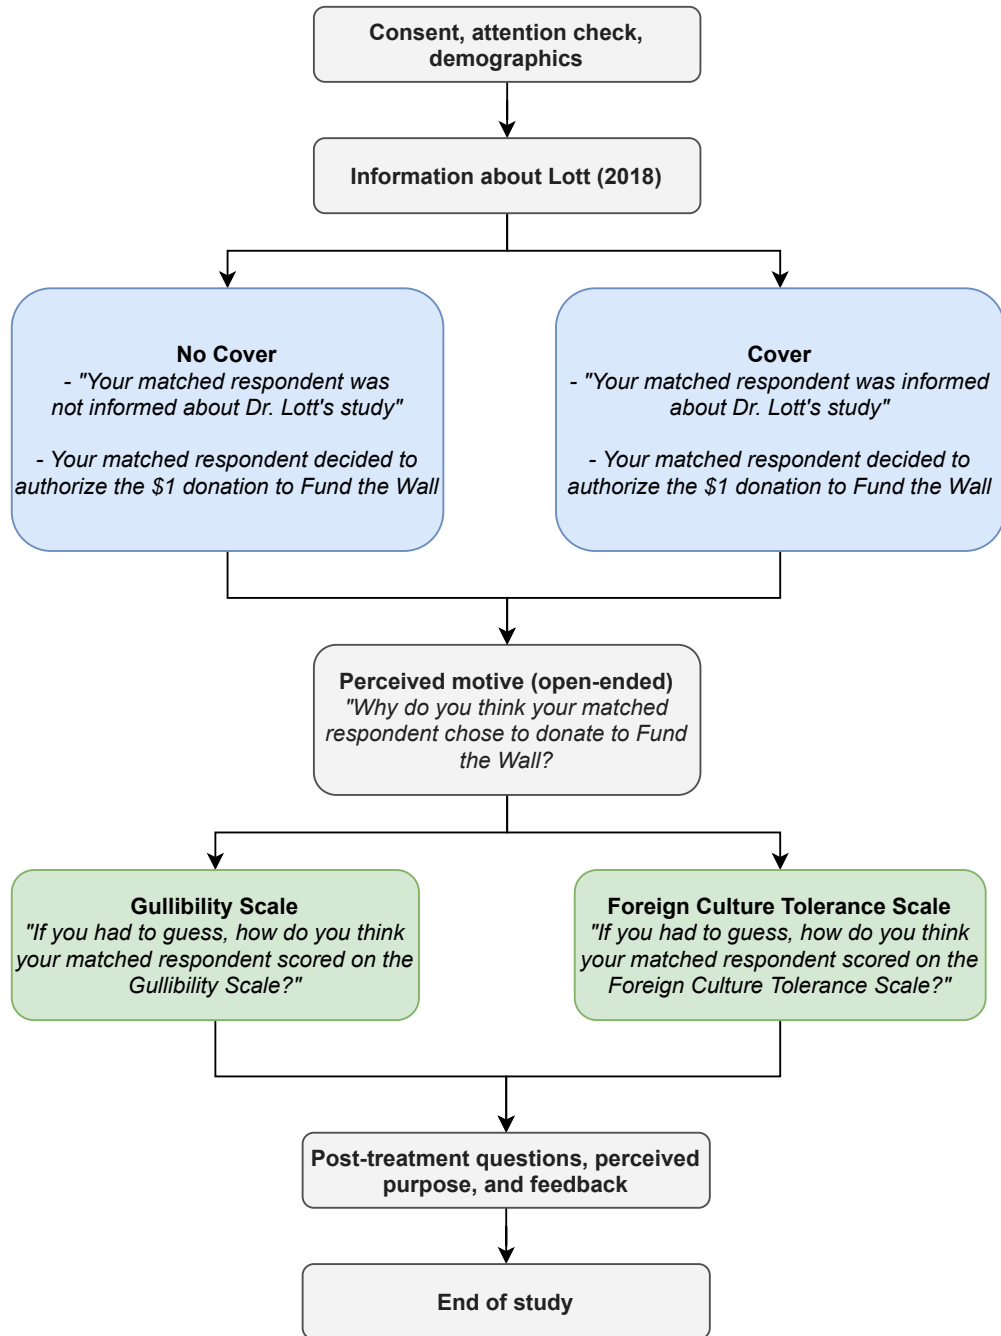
Consent, attention check, demographics

Information about Lott (2018)

No Cover
- "Your matched respondent was not informed about Dr. Lott's study"

- Your matched respondent decided to authorize the \$1 donation to Fund the Wall

Cover
- "Your matched respondent was informed about Dr. Lott's study"

- Your matched respondent decided to authorize the \$1 donation to Fund the Wall

Perceived motive (open-ended)
"Why do you think your matched respondent chose to donate to Fund the Wall?

Gullibility Scale
"If you had to guess, how do you think your matched respondent scored on the Gullibility Scale?"

Foreign Culture Tolerance Scale
"If you had to guess, how do you think your matched respondent scored on the Foreign Culture Tolerance Scale?"

Post-treatment questions, perceived purpose, and feedback

End of study